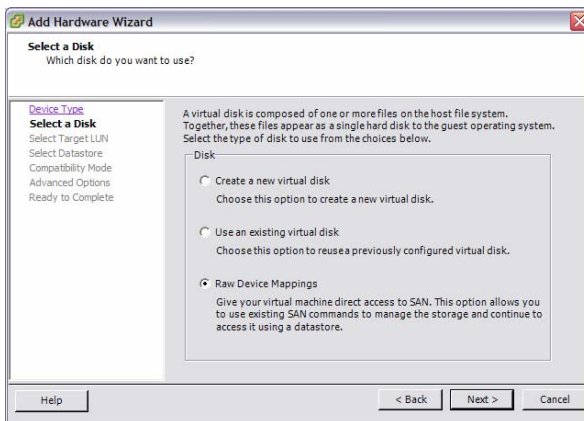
Add Hardware Wizard

Select a Disk
Which disk do you want to use?

Device Type
Select a Disk
Select Target LUN
Select Datastore
Compatibility Mode
Advanced Options
Ready to Complete

A virtual disk is composed of one or more files on the host file system. Together, these files appear as a single hard disk to the guest operating system. Select the type of disk to use from the choices below.

Disk

Create a new virtual disk
Choose this option to create a new virtual disk.

Use an existing virtual disk
Choose this option to reuse a previously configured virtual disk.

Raw Device Mappings
Give your virtual machine direct access to SAN. This option allows you to use existing SAN commands to manage the storage and continue to access it using a datastore.

Help

< Back

Next >

Cancel